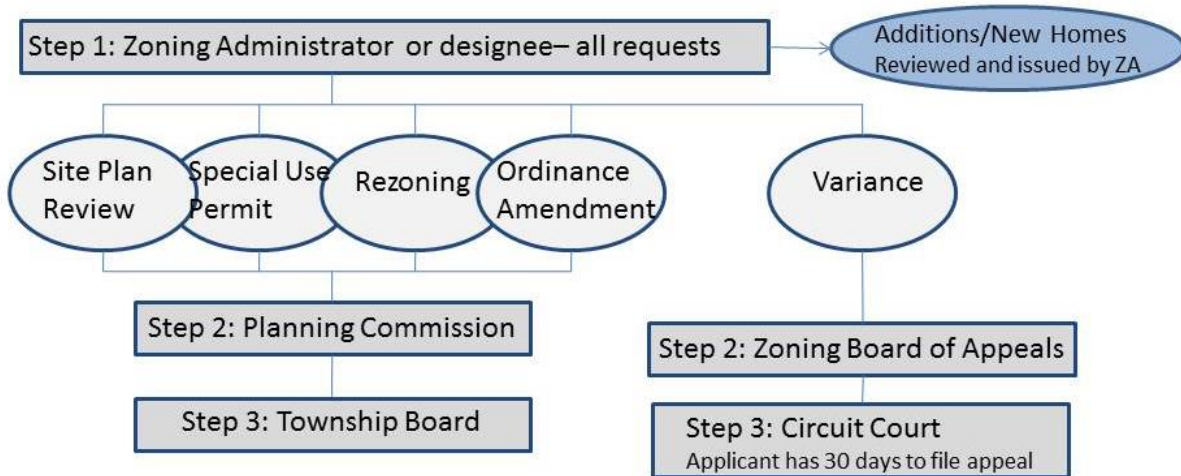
Step 1: Zoning Administrator or designee– all requests

Additions/New Homes
Reviewed and issued by ZA

Site Plan Review

Special Use Permit

Rezoning

Ordinance Amendment

Variance

Step 2: Planning Commission

Step 3: Township Board

Step 2: Zoning Board of Appeals

Step 3: Circuit Court
Applicant has 30 days to file appeal